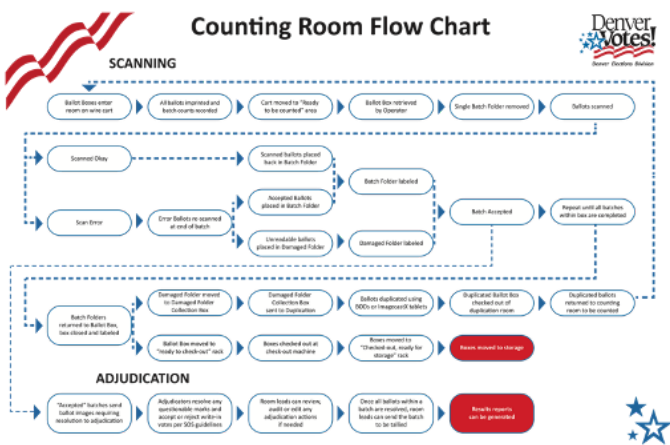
Counting Room Flow Chart

Denver Votes!
Denver Elections Division

SCANNING

Ballot Boxes enter room on wire cart

All ballots imprinted and batch counts recorded

Cart moved to "Ready to be counted" area

Ballot Box retrieved by Operator

Single Batch Folder removed

Ballots scanned

Scanned Okay

Scanned ballots placed back in Batch Folder

Batch Folder labeled

Accepted Ballots placed in Batch Folder

Batch Accepted

Repeat until all batches within box are completed

Scan Error

Error Ballots re-scanned at end of batch

Unreadable ballots placed in Damaged Folder

Damaged Folder labeled

Batch Folders returned to Ballot Box, box closed and labeled

Damaged Folder moved to Damaged Folder Collection Box

Damaged Folder Collection Box sent to Duplication

Ballots duplicated using BODs or ImageCast tablets

Duplicated Ballot Box checked out of duplication room

Duplicated ballots returned to counting room to be counted

Ballot Box moved to "ready to check-out" rack

Boxes checked out at check-out machine

Boxes moved to "Checked-out, ready for storage" rack

Boxes moved to storage

ADJUDICATION

"Accepted" batches send ballot images requiring resolution to adjudication

Adjudicators resolve any questionable marks and accept or reject write-in votes per SOS guidelines

Room leads can review, audit or edit any adjudication actions if needed

Once all ballots within a batch are resolved, room leads can send the batch to be tallied

Results reports can be generated